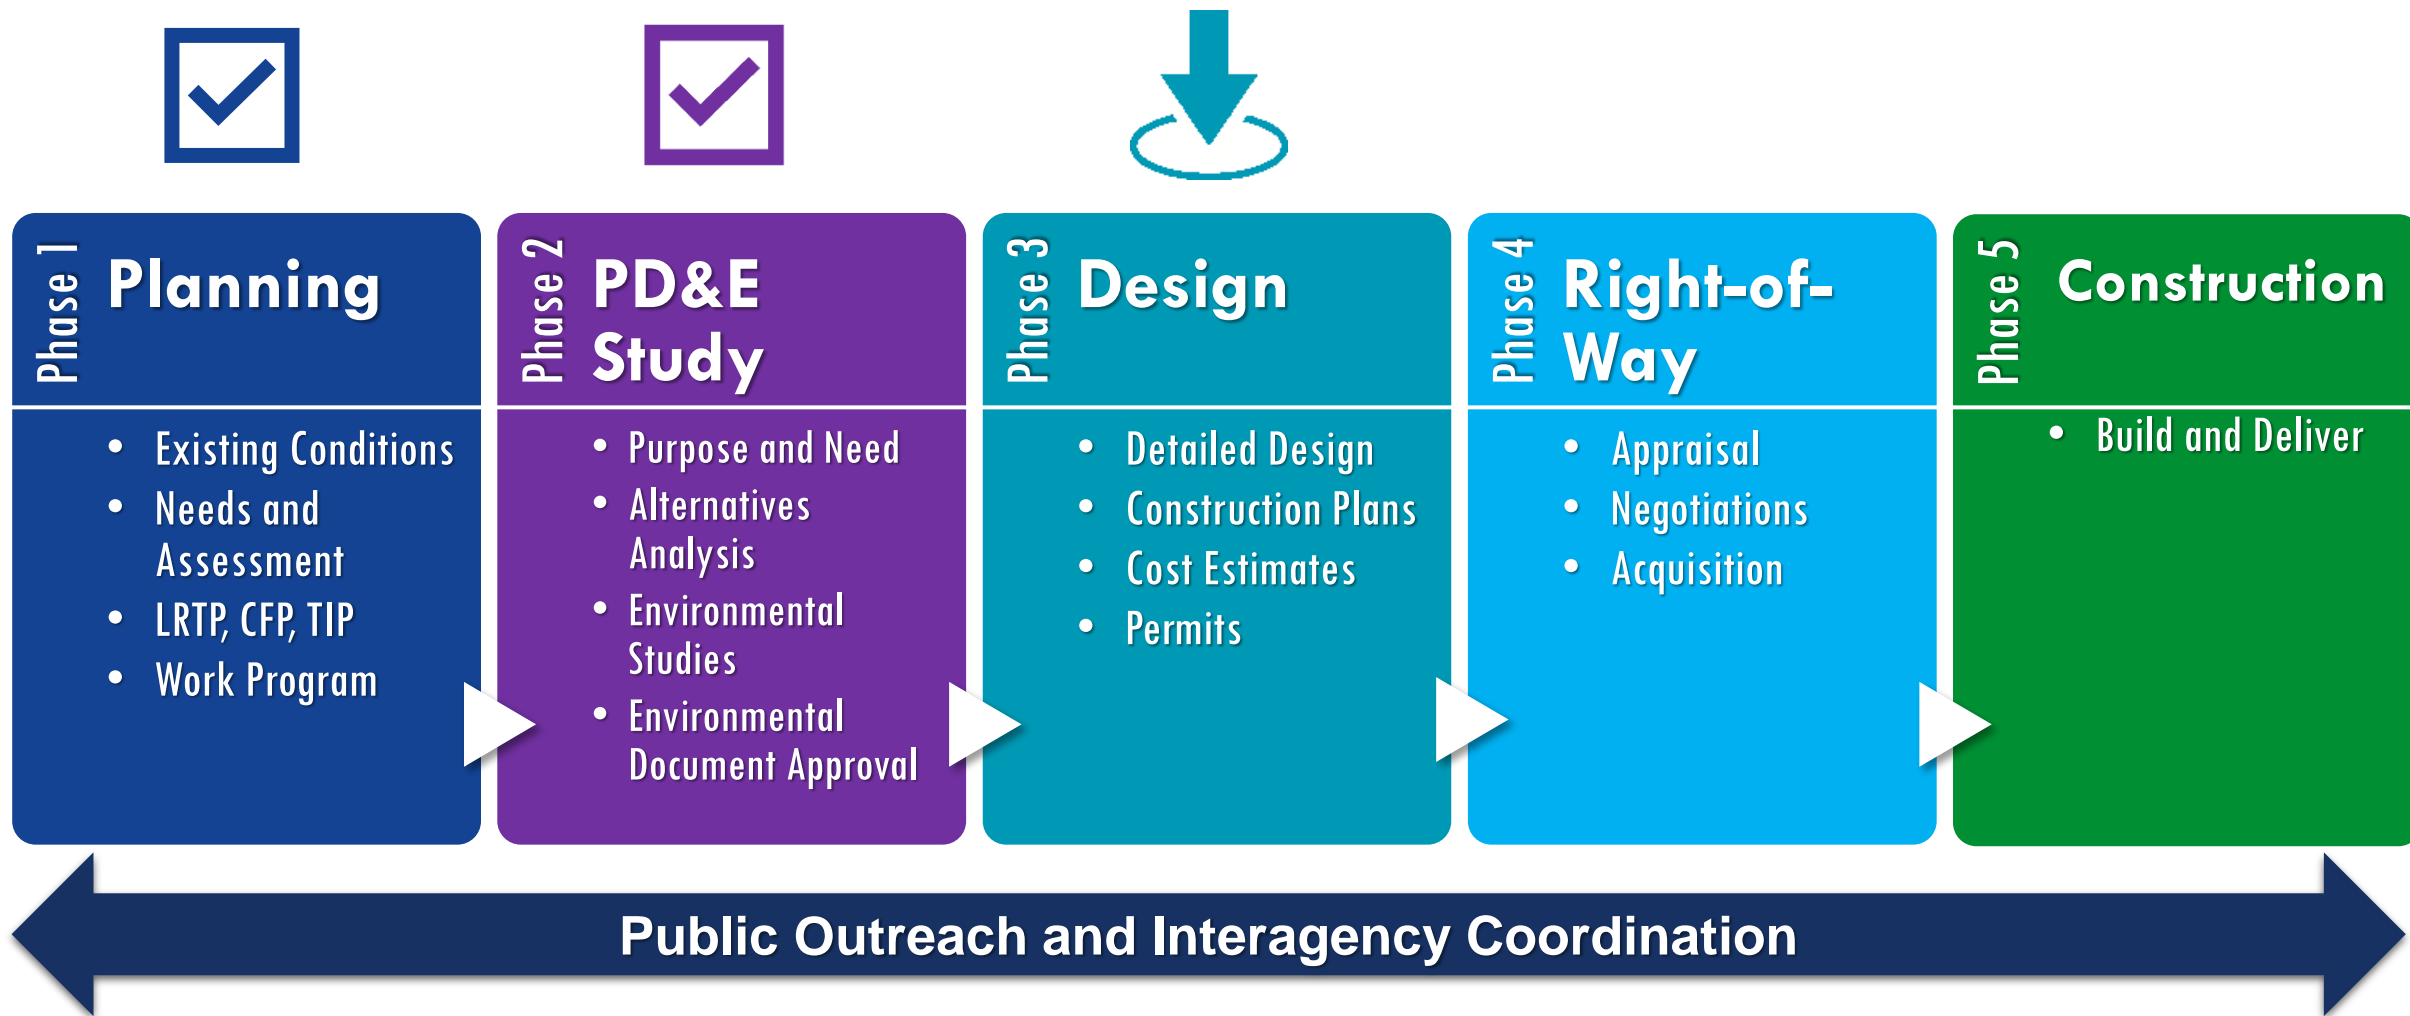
Phase 1
Planning

- Existing Conditions
- Needs and Assessment
- LRTP, CFP, TIP
- Work Program

Phase 2
PD&E Study

- Purpose and Need
- Alternatives Analysis
- Environmental Studies
- Environmental Document Approval

Phase 3
Design

- Detailed Design
- Construction Plans
- Cost Estimates
- Permits

Phase 4
Right-of-Way

- Appraisal
- Negotiations
- Acquisition

Phase 5
Construction

- Build and Deliver

Public Outreach and Interagency Coordination